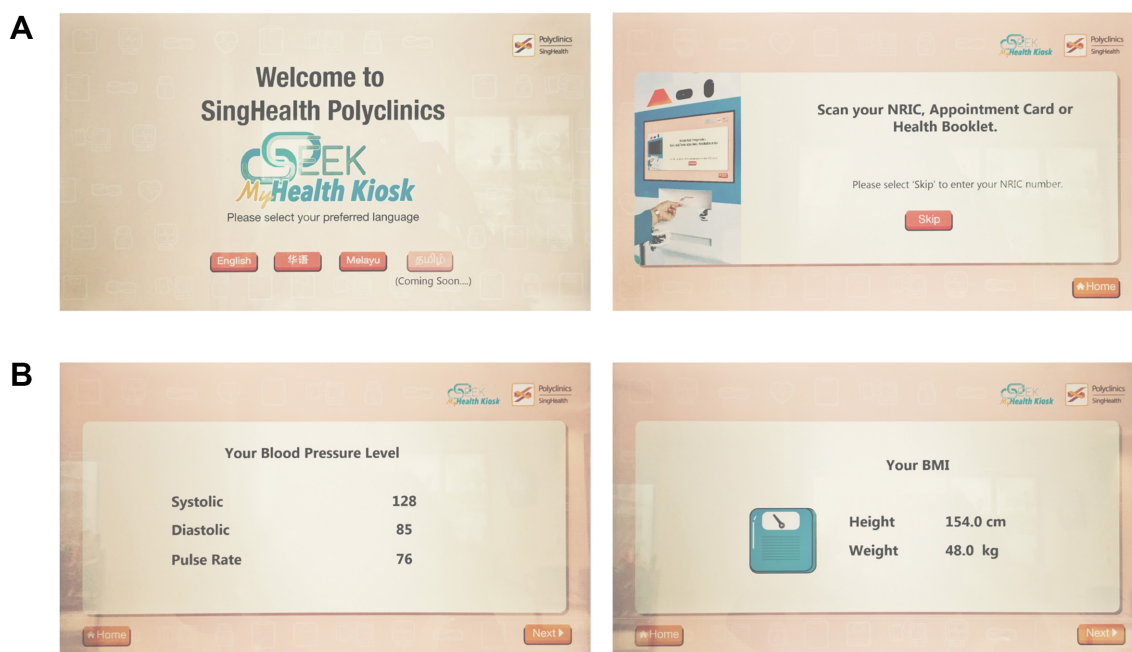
A

Polyclinics
SingHealth

Welcome to
SingHealth Polyclinics

SEEK
MyHealth Kiosk

Please select your preferred language

English 华语 Melayu தமிழ்
(Coming Soon....)

SEEK
MyHealth Kiosk
Polyclinics
SingHealth

Scan your NRIC, Appointment Card or Health Booklet.

Please select 'Skip' to enter your NRIC number.

Skip

Home

B

SEEK
MyHealth Kiosk
Polyclinics
SingHealth

Your Blood Pressure Level

| | |
|---|---|
| Systolic | 128 |
| Diastolic | 85 |
| Pulse Rate | 76 |

Home

Next

SEEK
MyHealth Kiosk
Polyclinics
SingHealth

Your BMI

| | |
|---|---|
| Height | 154.0 cm |
| Weight | 48.0 kg |

Home

Next